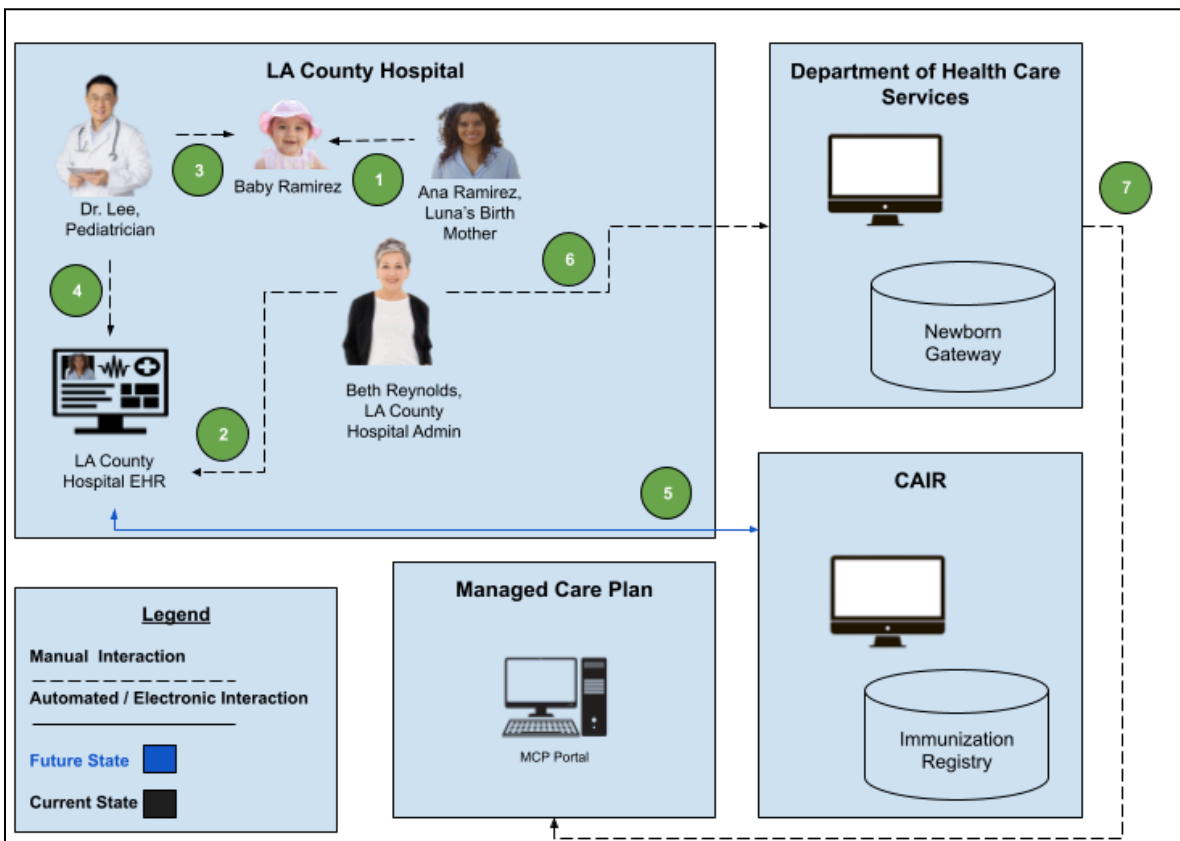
LA County Hospital

Dr. Lee, Pediatrician

3

Baby Ramirez

1

Ana Ramirez, Luna's Birth Mother

4

6

Beth Reynolds, LA County Hospital Admin

2

LA County Hospital EHR

5

Department of Health Care Services

7

Newborn Gateway

CAIR

Immunization Registry

Managed Care Plan

MCP Portal

Legend

Manual Interaction

Automated / Electronic Interaction

Future State

Current State